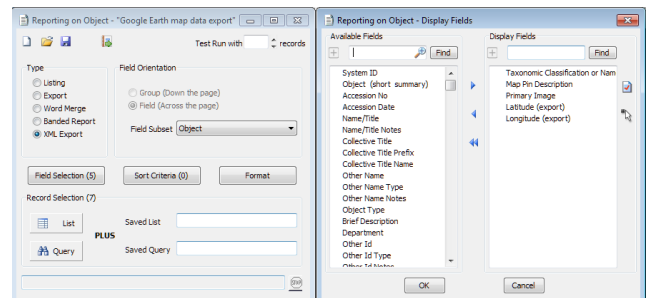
Reporting on Object - "Google Earth map data export"

Test Run with records

Type
Listing
Export
Word Merge
Banded Report
XML Export

Field Orientation
Group (Down the page)
Field (Across the page)
Field Subset Object

Field Selection (5)
Sort Criteria (0)
Format

Record Selection (7)
List
Saved List
PLUS
Query
Saved Query

Reporting on Object - Display Fields

Available Fields
Find
System ID
Object (short summary)
Accession No
Accession Date
Name/Title
Name/Title Notes
Collective Title
Collective Title Prefix
Collective Title Name
Other Name
Other Name Type
Other Name Notes
Object Type
Brief Description
Department
Other Id
Other Id Type
Other Id Notes

Display Fields
Find
Taxonomic Classification or Nam
Map Pin Description
Primary Image
Latitude (export)
Longitude (export)

OK
Cancel